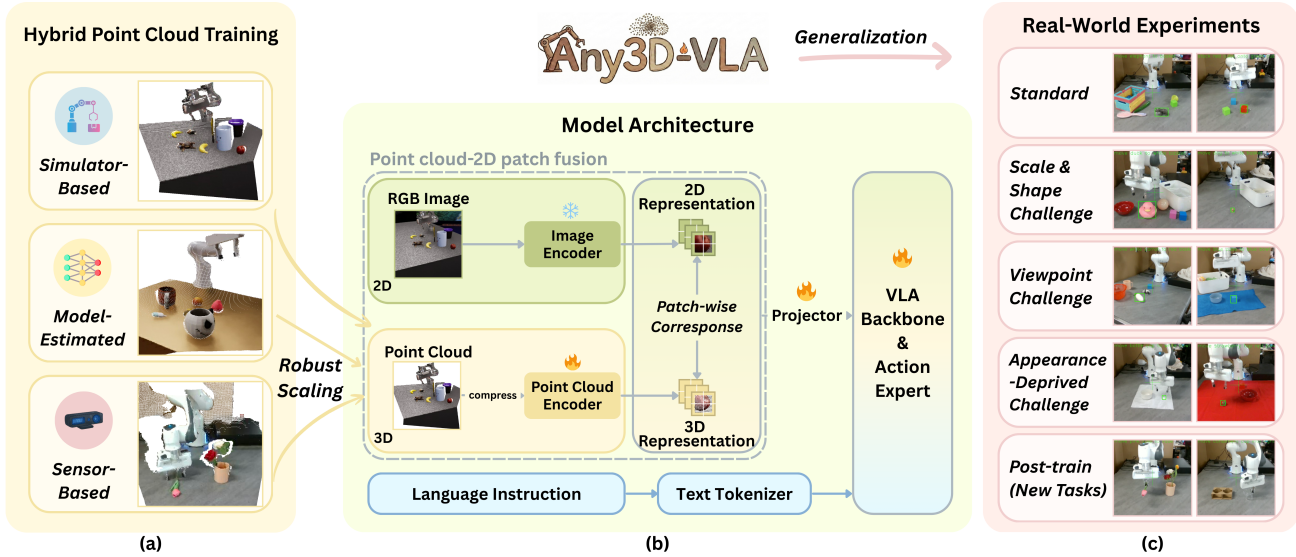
Hybrid Point Cloud Training

Simulator-Based

Model-Estimated

Sensor-Based

Robust Scaling

(a)

Any3D-VLA

Generalization

Model Architecture

Point cloud-2D patch fusion

RGB Image

2D

Image Encoder

2D Representation

Patch-wise Corresponse

Point Cloud

3D

compress

Point Cloud Encoder

3D Representation

Projector

VLA Backbone & Action Expert

Language Instruction

Text Tokenizer

(b)

Real-World Experiments

Standard

Scale & Shape Challenge

Viewpoint Challenge

Appearance -Deprived Challenge

Post-train (New Tasks)

(c)